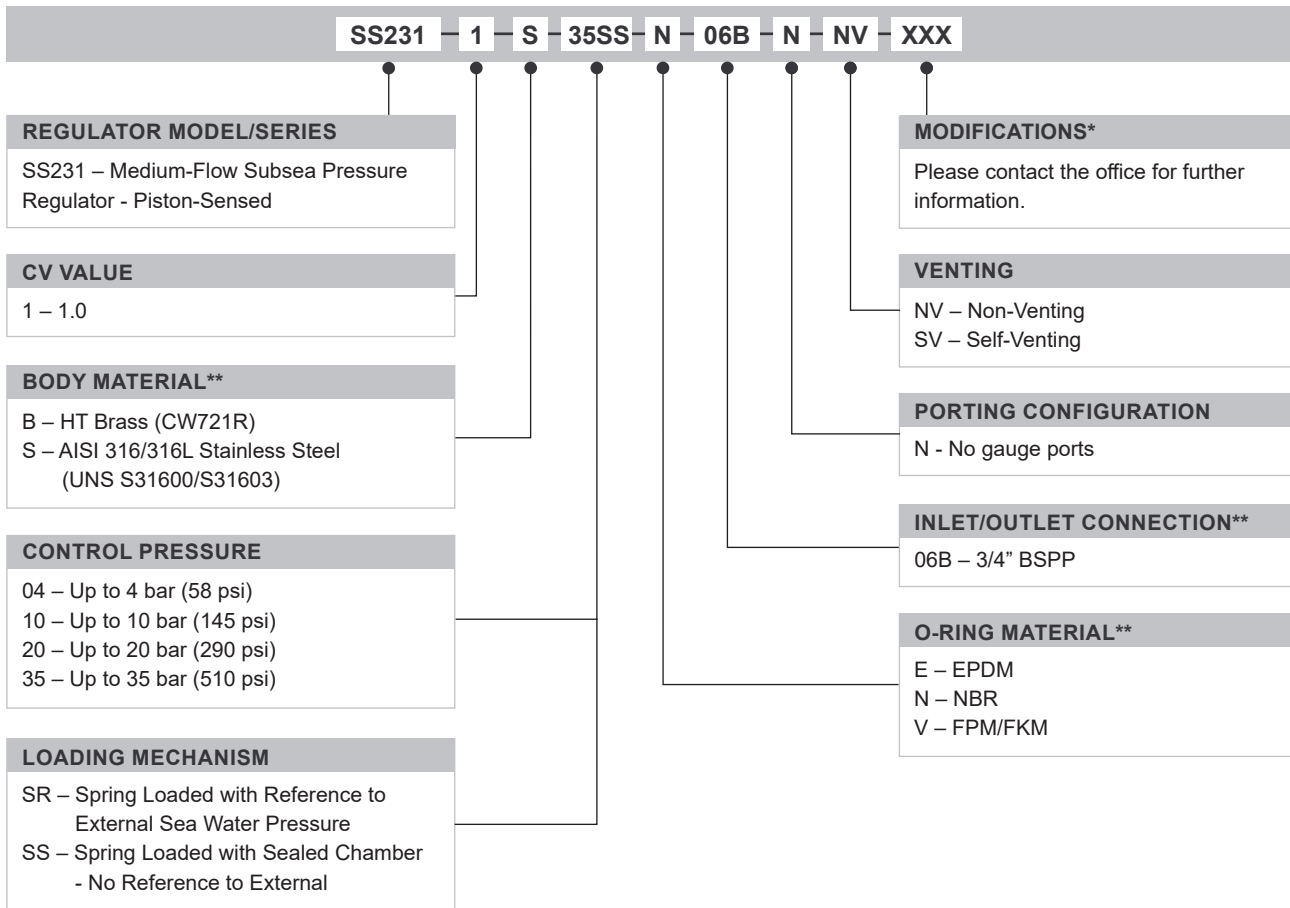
SS231 – 1 – S – 35SS – N – 06B – N – NV – XXX

REGULATOR MODEL/SERIES

SS231 – Medium-Flow Subsea Pressure Regulator - Piston-Sensed

CV VALUE

1 – 1.0

BODY MATERIAL**

B – HT Brass (CW721R)
S – AISI 316/316L Stainless Steel (UNS S31600/S31603)

CONTROL PRESSURE

04 – Up to 4 bar (58 psi)
10 – Up to 10 bar (145 psi)
20 – Up to 20 bar (290 psi)
35 – Up to 35 bar (510 psi)

LOADING MECHANISM

SR – Spring Loaded with Reference to External Sea Water Pressure
SS – Spring Loaded with Sealed Chamber - No Reference to External

MODIFICATIONS*

Please contact the office for further information.

VENTING

NV – Non-Venting
SV – Self-Venting

PORTING CONFIGURATION

N - No gauge ports

INLET/OUTLET CONNECTION**

06B – 3/4" BSPP

O-RING MATERIAL**

E – EPDM
N – NBR
V – FPM/FKM